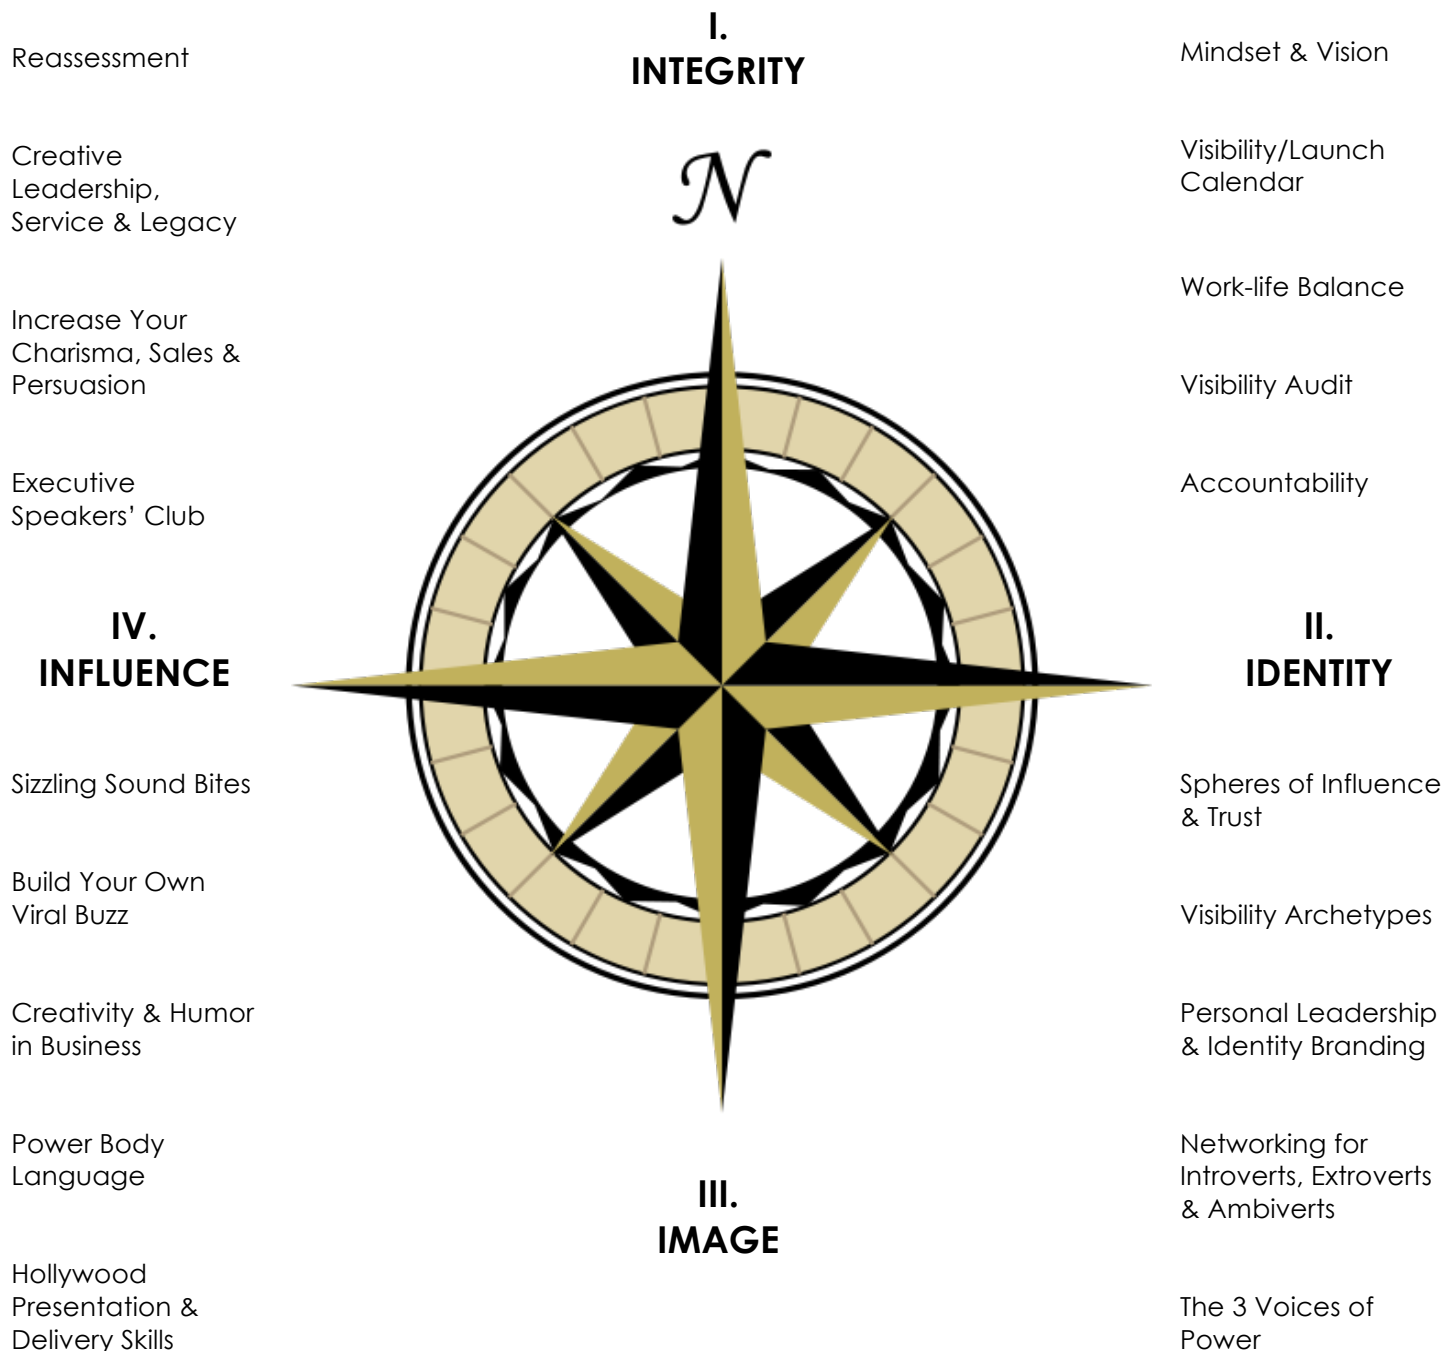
I.
INTEGRITY

N

Reassessment

Creative Leadership, Service & Legacy

Increase Your Charisma, Sales & Persuasion

Executive Speakers' Club

IV.
INFLUENCE

Sizzling Sound Bites

Build Your Own Viral Buzz

Creativity & Humor in Business

Power Body Language

Hollywood Presentation & Delivery Skills

Mindset & Vision

Visibility/Launch Calendar

Work-life Balance

Visibility Audit

Accountability

II.
IDENTITY

Spheres of Influence & Trust

Visibility Archetypes

Personal Leadership & Identity Branding

Networking for Introverts, Extroverts & Ambiverts

The 3 Voices of Power

III.
IMAGE